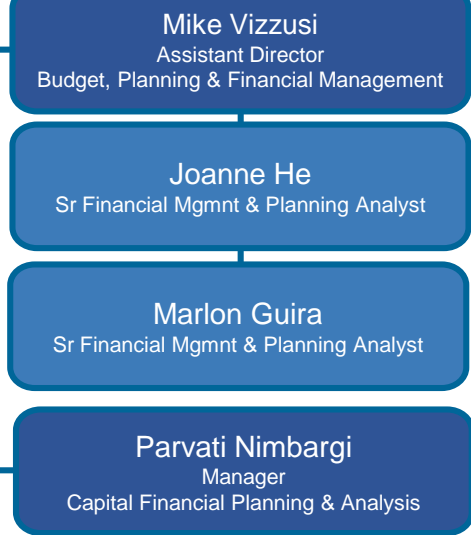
Mike Vizzusi
Assistant Director
Budget, Planning & Financial Management

Joanne He
Sr Financial Mgmnt & Planning Analyst

Marlon Guira
Sr Financial Mgmnt & Planning Analyst

Parvati Nimbargi
Manager
Capital Financial Planning & Analysis